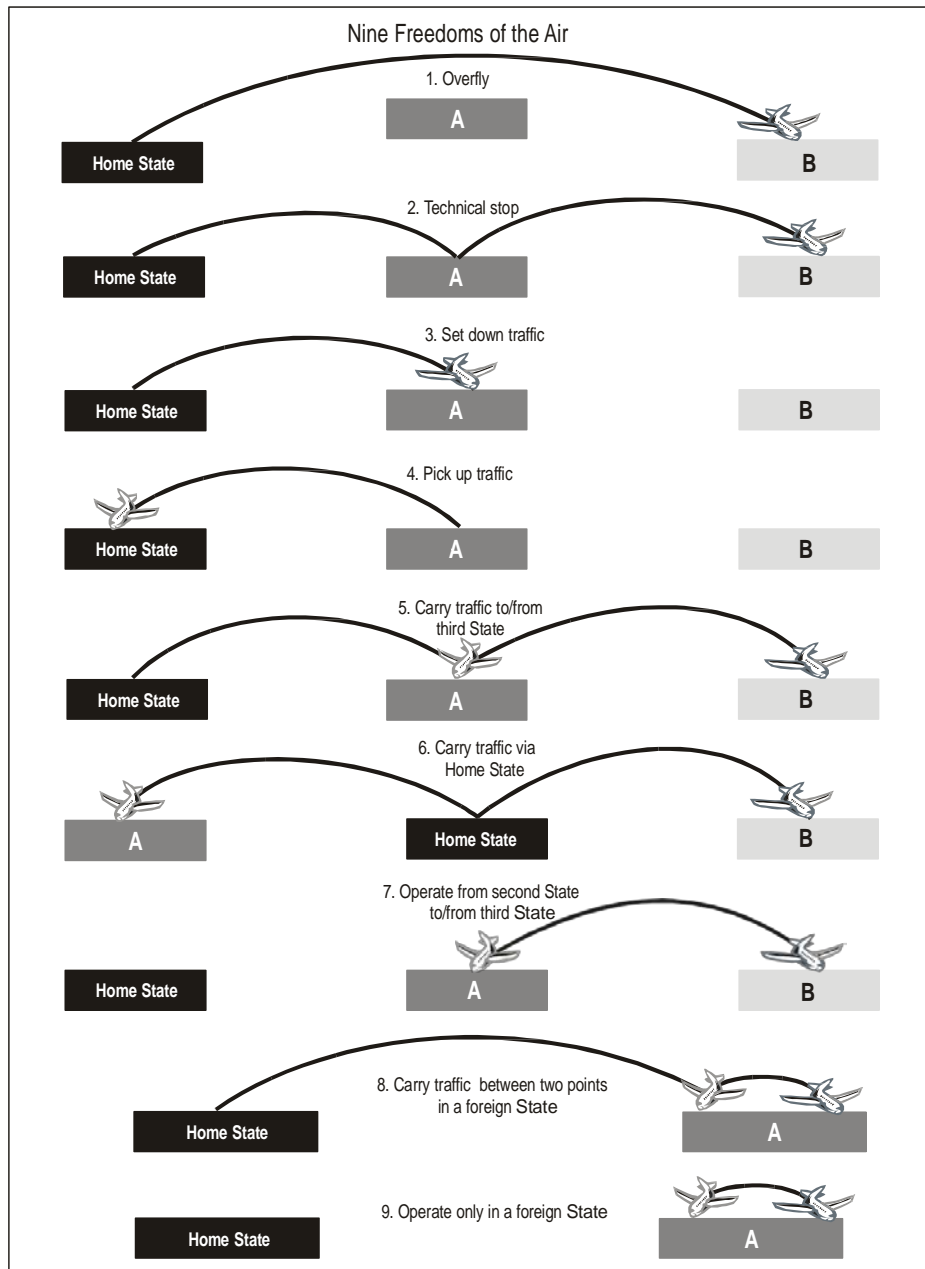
Nine Freedoms of the Air

1. Overfly

A

Home State

B

2. Technical stop

Home State

A

B

3. Set down traffic

Home State

A

B

4. Pick up traffic

Home State

A

B

5. Carry traffic to/from third State

Home State

A

B

6. Carry traffic via Home State

A

Home State

B

7. Operate from second State to/from third State

Home State

A

B

8. Carry traffic between two points in a foreign State

Home State

A

9. Operate only in a foreign State

Home State

A